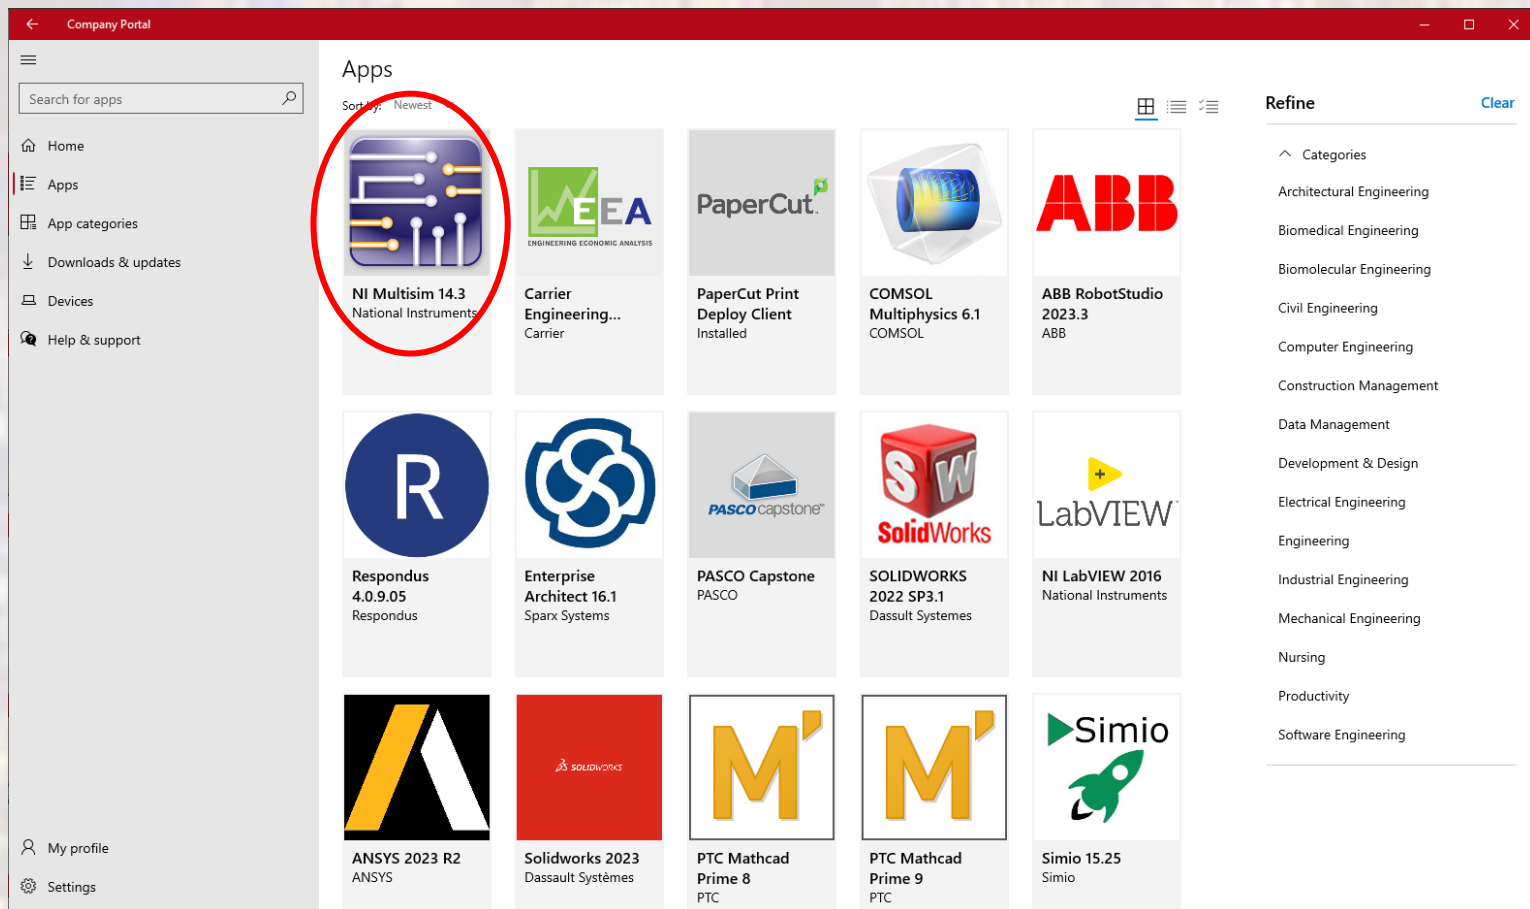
Company Portal

Search for apps

Home

Apps

App categories

Downloads & updates

Devices

Help & support

My profile

Settings

Apps

Sort by: Newest

NI Multisim 14.3
National Instruments

EEA
ENGINEERING ECONOMIC ANALYSIS
Carrier Engineering...
Carrier

PaperCut
PaperCut Print Deploy Client
Installed

COMSOL Multiphysics 6.1
COMSOL

ABB
ABB RobotStudio 2023.3
ABB

R
Respondus 4.0.9.05
Respondus

Enterprise Architect 16.1
Sparx Systems

PASCO capstone
PASCO Capstone
PASCO

SW
SolidWorks
SOLIDWORKS 2022 SP3.1
Dassault Systemes

LabVIEW
NI LabVIEW 2016
National Instruments

ANSYS 2023 R2
ANSYS

SOLIDWORKS
Solidworks 2023
Dassault Systèmes

PTC Mathcad Prime 8
PTC

PTC Mathcad Prime 9
PTC

Simio
Simio 15.25
Simio

Refine
Clear

Categories
Architectural Engineering
Biomedical Engineering
Biomolecular Engineering
Civil Engineering
Computer Engineering
Construction Management
Data Management
Development & Design
Electrical Engineering
Engineering
Industrial Engineering
Mechanical Engineering
Nursing
Productivity
Software Engineering